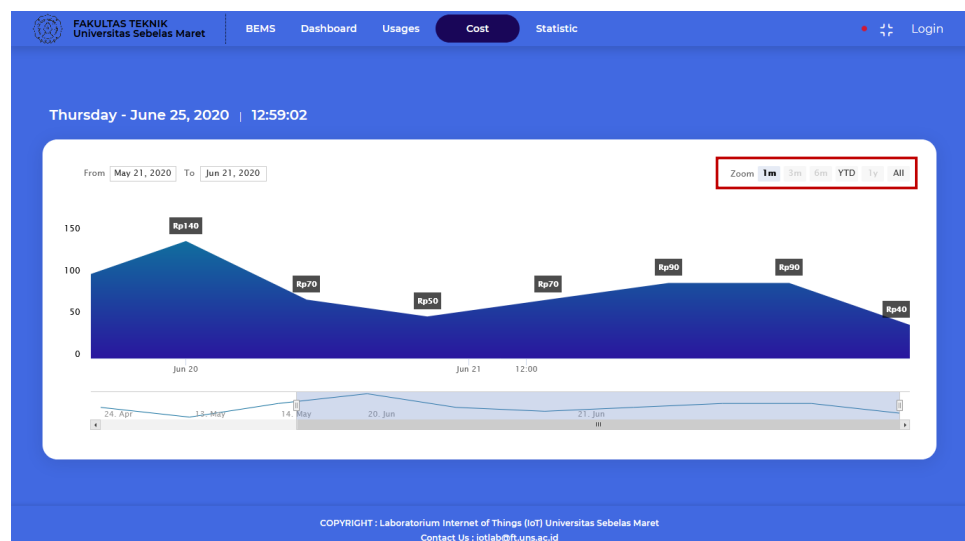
FAKULTAS TEKNIK
Universitas Sebelas Maret

BEMS Dashboard Usages Cost Statistic

Login

Thursday - June 25, 2020 | 12:59:02

From May 21, 2020 To Jun 21, 2020

Zoom 1m 3m 6m YTD 1y All

150
100
50
0

Rp140
Rp70
Rp50
Rp70
Rp90
Rp90
Rp40

Jun 20
Jun 21
12:00

24. Apr
13. May
14. May
20. Jun
21. Jun

COPYRIGHT : Laboratorium Internet of Things (IoT) Universitas Sebelas Maret
Contact Us : iotlab@ft.uns.ac.id